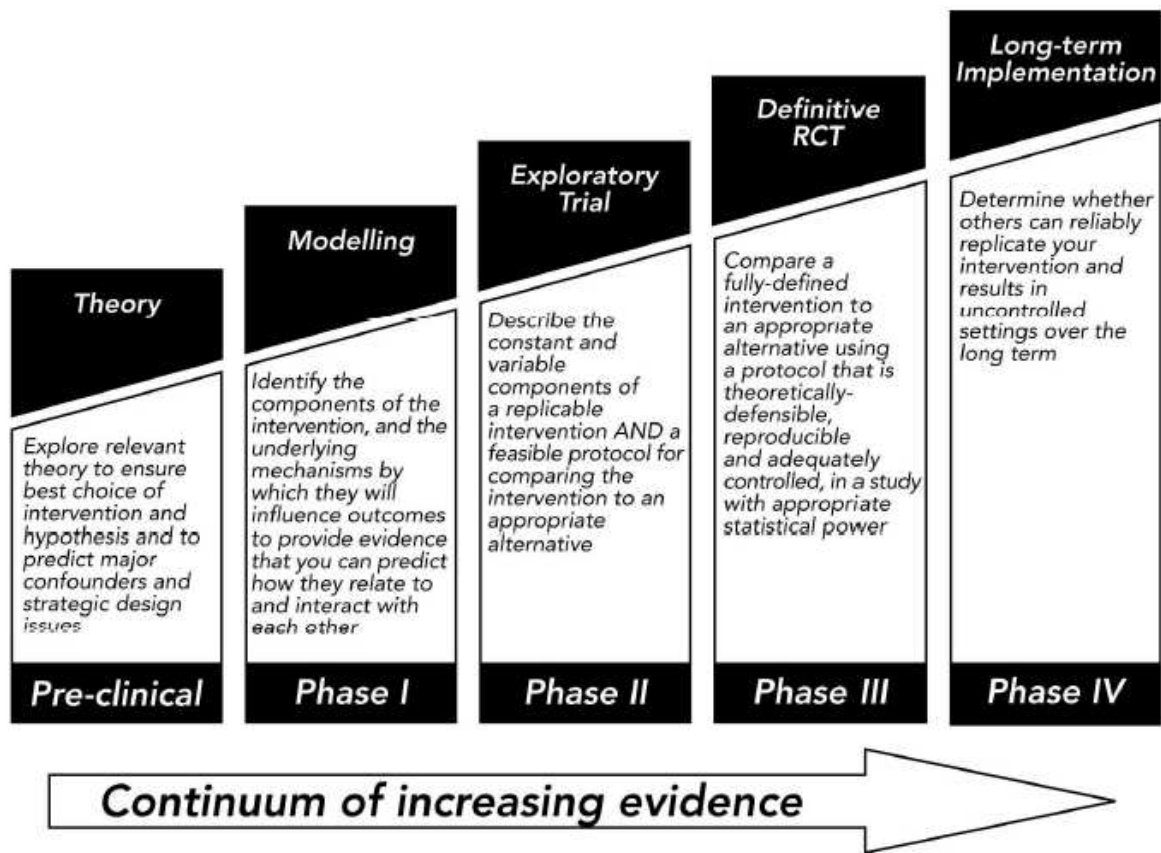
Theory

Explore relevant theory to ensure best choice of intervention and hypothesis and to predict major confounders and strategic design issues

Pre-clinical

Modelling

Identify the components of the intervention, and the underlying mechanisms by which they will influence outcomes to provide evidence that you can predict how they relate to and interact with each other

Phase I

Exploratory Trial

Describe the constant and variable components of a replicable intervention AND a feasible protocol for comparing the intervention to an appropriate alternative

Phase II

Definitive RCT

Compare a fully-defined intervention to an appropriate alternative using a protocol that is theoretically-defensible, reproducible and adequately controlled, in a study with appropriate statistical power

Phase III

Long-term Implementation

Determine whether others can reliably replicate your intervention and results in uncontrolled settings over the long term

Phase IV

Continuum of increasing evidence